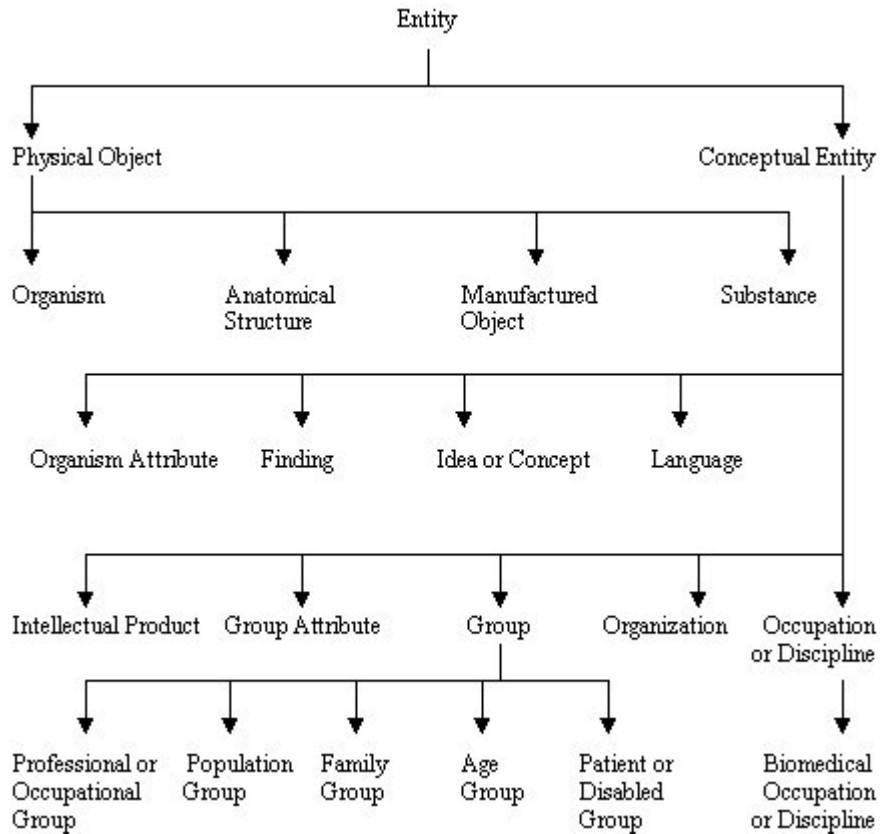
Entity

Physical Object

Conceptual Entity

Organism

Anatomical Structure

Manufactured Object

Substance

Organism Attribute

Finding

Idea or Concept

Language

Intellectual Product

Group Attribute

Group

Organization

Occupation or Discipline

Professional or Occupational Group

Population Group

Family Group

Age Group

Patient or Disabled Group

Biomedical Occupation or Discipline